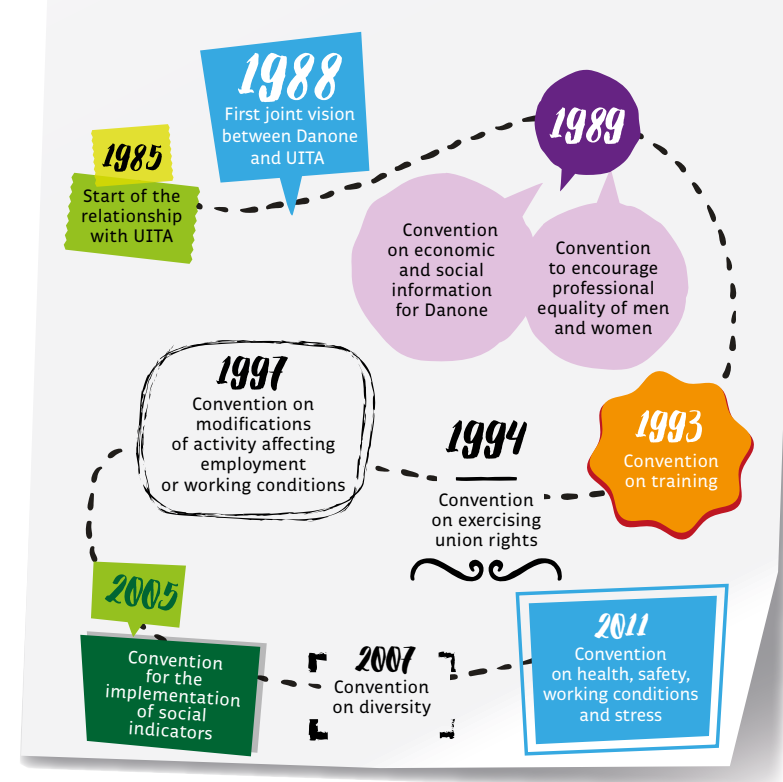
1985
Start of the relationship with UITA

1988
First joint vision between Danone and UITA

1989
Convention on economic and social information for Danone

Convention to encourage professional equality of men and women

1993
Convention on training

1994
Convention on exercising union rights

1997
Convention on modifications of activity affecting employment or working conditions

2005
Convention for the implementation of social indicators

2007
Convention on diversity

2011
Convention on health, safety, working conditions and stress